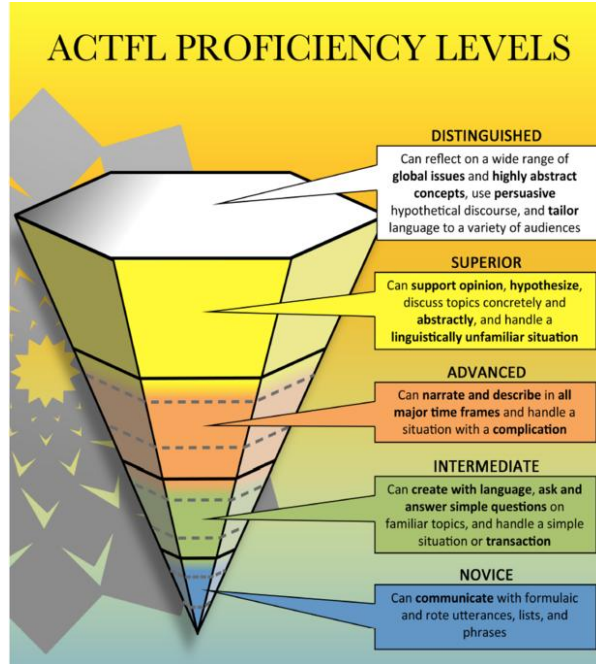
ACTFL PROFICIENCY LEVELS

DISTINGUISHED

Can reflect on a wide range of global issues and highly abstract concepts, use persuasive hypothetical discourse, and tailor language to a variety of audiences

SUPERIOR

Can support opinion, hypothesize, discuss topics concretely and abstractly, and handle a linguistically unfamiliar situation

ADVANCED

Can narrate and describe in all major time frames and handle a situation with a complication

INTERMEDIATE

Can create with language, ask and answer simple questions on familiar topics, and handle a simple situation or transaction

NOVICE

Can communicate with formulaic and rote utterances, lists, and phrases